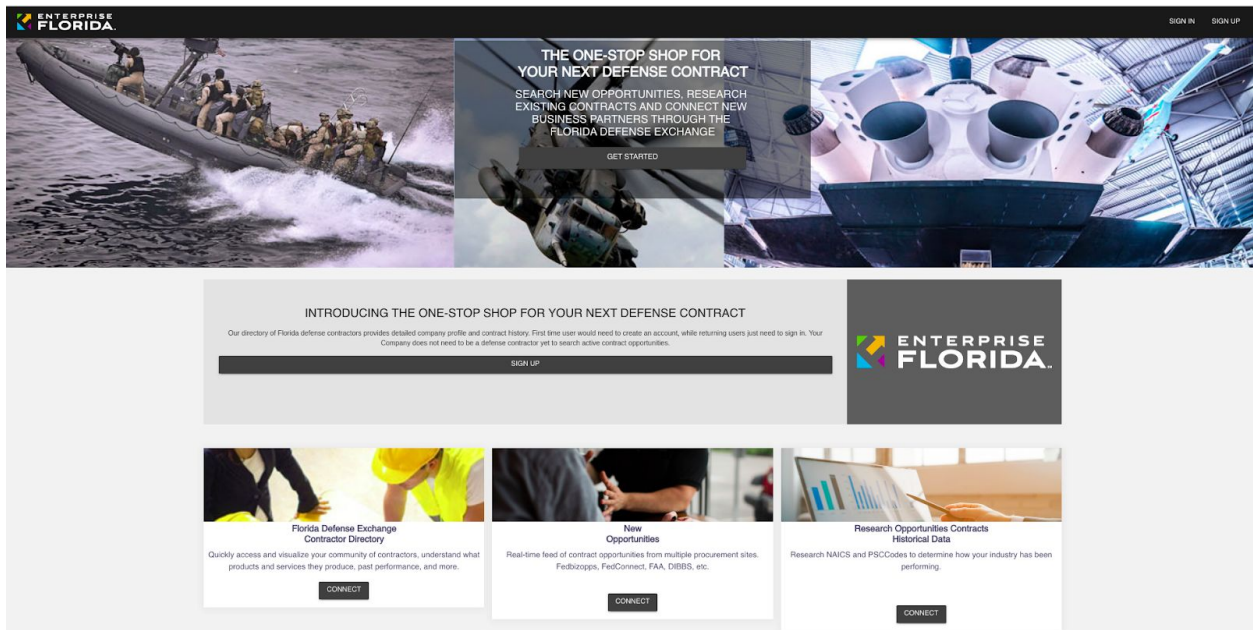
ENTERPRISE FLORIDA.

SIGN IN SIGN UP

THE ONE-STOP SHOP FOR YOUR NEXT DEFENSE CONTRACT

SEARCH NEW OPPORTUNITIES, RESEARCH EXISTING CONTRACTS AND CONNECT NEW BUSINESS PARTNERS THROUGH THE FLORIDA DEFENSE EXCHANGE

GET STARTED

INTRODUCING THE ONE-STOP SHOP FOR YOUR NEXT DEFENSE CONTRACT

Our directory of Florida defense contractors provides detailed company profile and contract history. First time user would need to create an account, while returning users just need to sign in. Your Company does not need to be a defense contractor yet to search active contract opportunities.

SIGN UP

ENTERPRISE FLORIDA.

Florida Defense Exchange Contractor Directory

Quickly access and visualize your community of contractors, understand what products and services they produce, past performance, and more.

CONNECT

New Opportunities

Real-time feed of contract opportunities from multiple procurement sites. Fedbizopps, FedConnect, FAA, DIBBS, etc.

CONNECT

Research Opportunities Contracts Historical Data

Research NAICS and PSCCodes to determine how your industry has been performing.

CONNECT